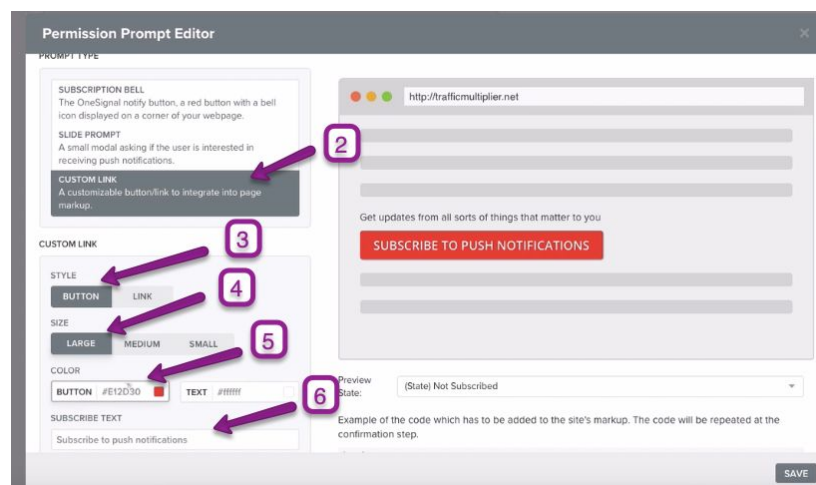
Permission Prompt Editor

PROMPT TYPE

SUBSCRIPTION BELL
The OneSignal notify button, a red button with a bell icon displayed on a corner of your webpage.

SLIDE PROMPT
A small modal asking if the user is interested in receiving push notifications.

CUSTOM LINK
A customizable button/link to integrate into page markup.

2

CUSTOM LINK

3

STYLE

BUTTON LINK

4

SIZE

LARGE MEDIUM SMALL

5

COLOR

BUTTON #E12D30 TEXT #ffffff

6

SUBSCRIBE TEXT

Subscribe to push notifications

http://trafficmultiplier.net

Get updates from all sorts of things that matter to you

SUBSCRIBE TO PUSH NOTIFICATIONS

Preview State: (State) Not Subscribed

Example of the code which has to be added to the site's markup. The code will be repeated at the confirmation step.

SAVE